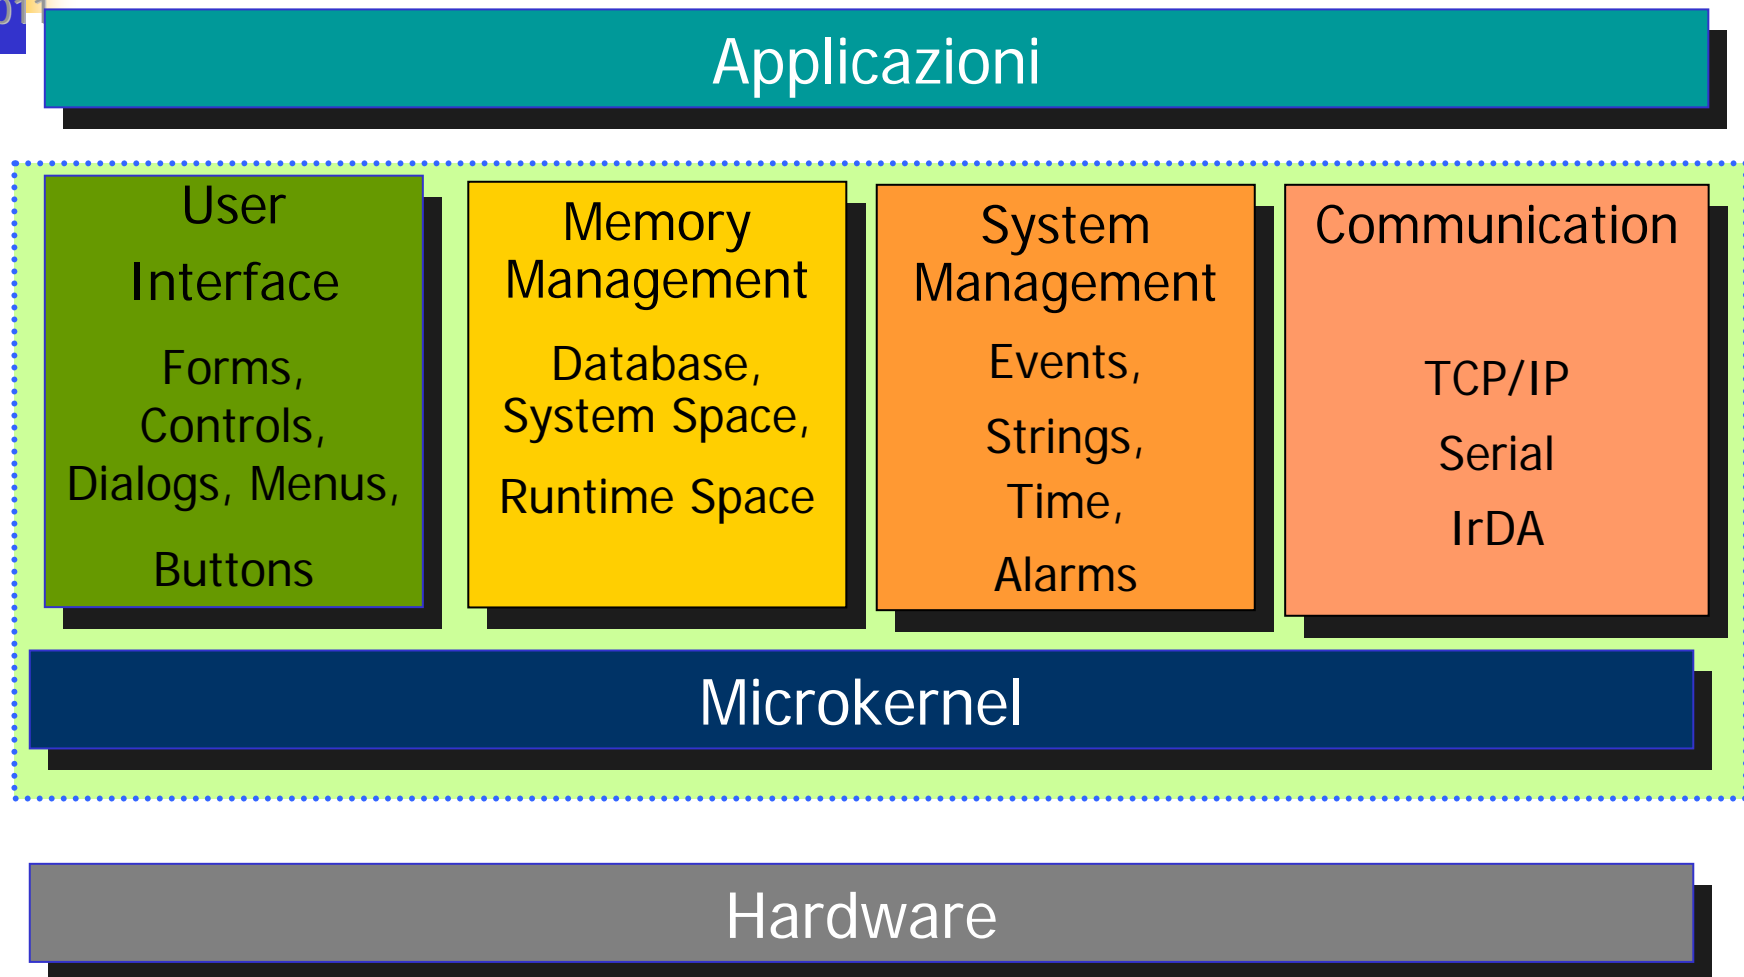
Applicazioni

User Interface

Forms, Controls, Dialogs, Menus, Buttons

Memory Management

Database, System Space, Runtime Space

System Management

Events, Strings, Time, Alarms

Communication

TCP/IP

Serial

IrDA

Microkernel

Hardware